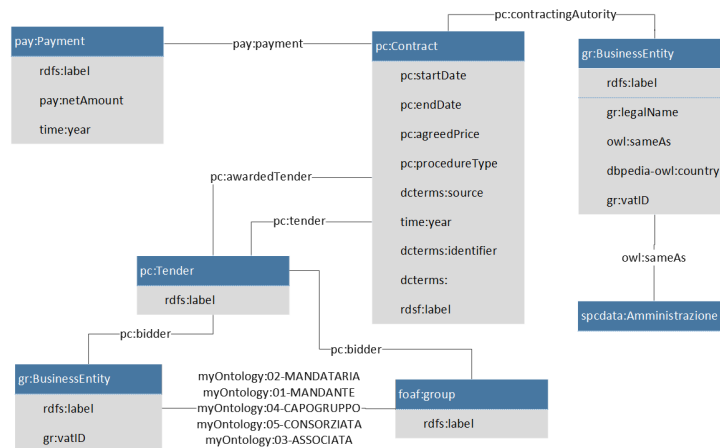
pc:contractingAutority

pay:Payment
rdfs:label
pay:netAmount
time:year

pay:payment

pc:Contract
pc:startDate
pc:endDate
pc:agreedPrice
pc:procedureType
dcterms:source
time:year
dcterms:identifier
dcterms:
rdsf:label

gr:BusinessEntity
rdfs:label
gr:legalName
owl:sameAs
dbpedia-owl:country
gr:vatID

owl:sameAs

spcdata:Amministrazione

pc:awardedTender

pc:tender

pc:Tender
rdfs:label

pc:bidder

pc:bidder

gr:BusinessEntity
rdfs:label
gr:vatID

myOntology:02-MANDATARIA
myOntology:01-MANDANTE
myOntology:04-CAPOGRUPPO
myOntology:05-CONSORZIATA
myOntology:03-ASSOCIATA

foaf:group
rdfs:label